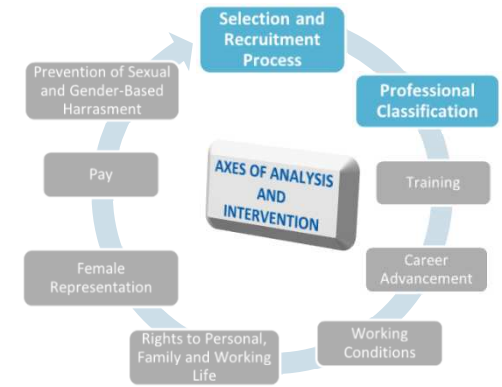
Selection and Recruitment Process

Professional Classification

Training

Career Advancement

Working Conditions

Rights to Personal, Family and Working Life

Female Representation

Pay

Prevention of Sexual and Gender-Based Harrasment

AXES OF ANALYSIS AND INTERVENTION